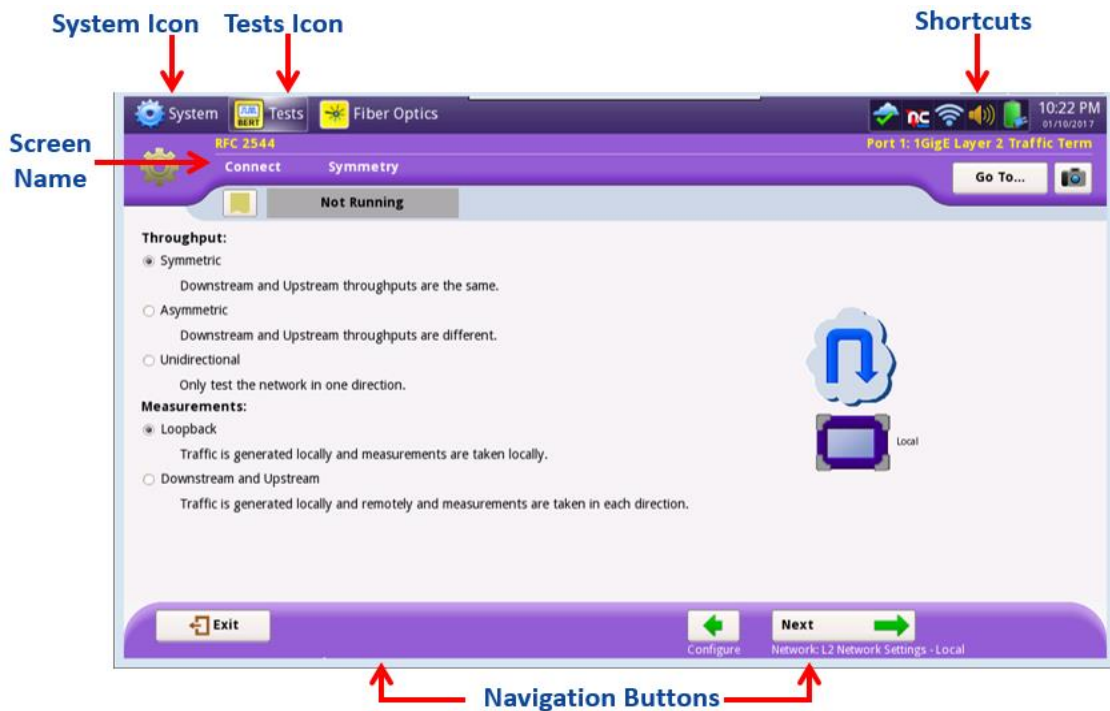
System Icon
Tests Icon
Shortcuts

Screen Name

System
BERT Tests
Fiber Optics
nc
10:22 PM
01/10/2017

RFC 2544
Connect
Symmetry
Port 1: 1GigE Layer 2 Traffic Term
Go To...

Not Running

Throughput:
Symmetric
Downstream and Upstream throughputs are the same.
Asymmetric
Downstream and Upstream throughputs are different.
Unidirectional
Only test the network in one direction.
Measurements:
Loopback
Traffic is generated locally and measurements are taken locally.
Downstream and Upstream
Traffic is generated locally and remotely and measurements are taken in each direction.

Local

Exit
Configure
Next
Network: L2 Network Settings - Local

Navigation Buttons